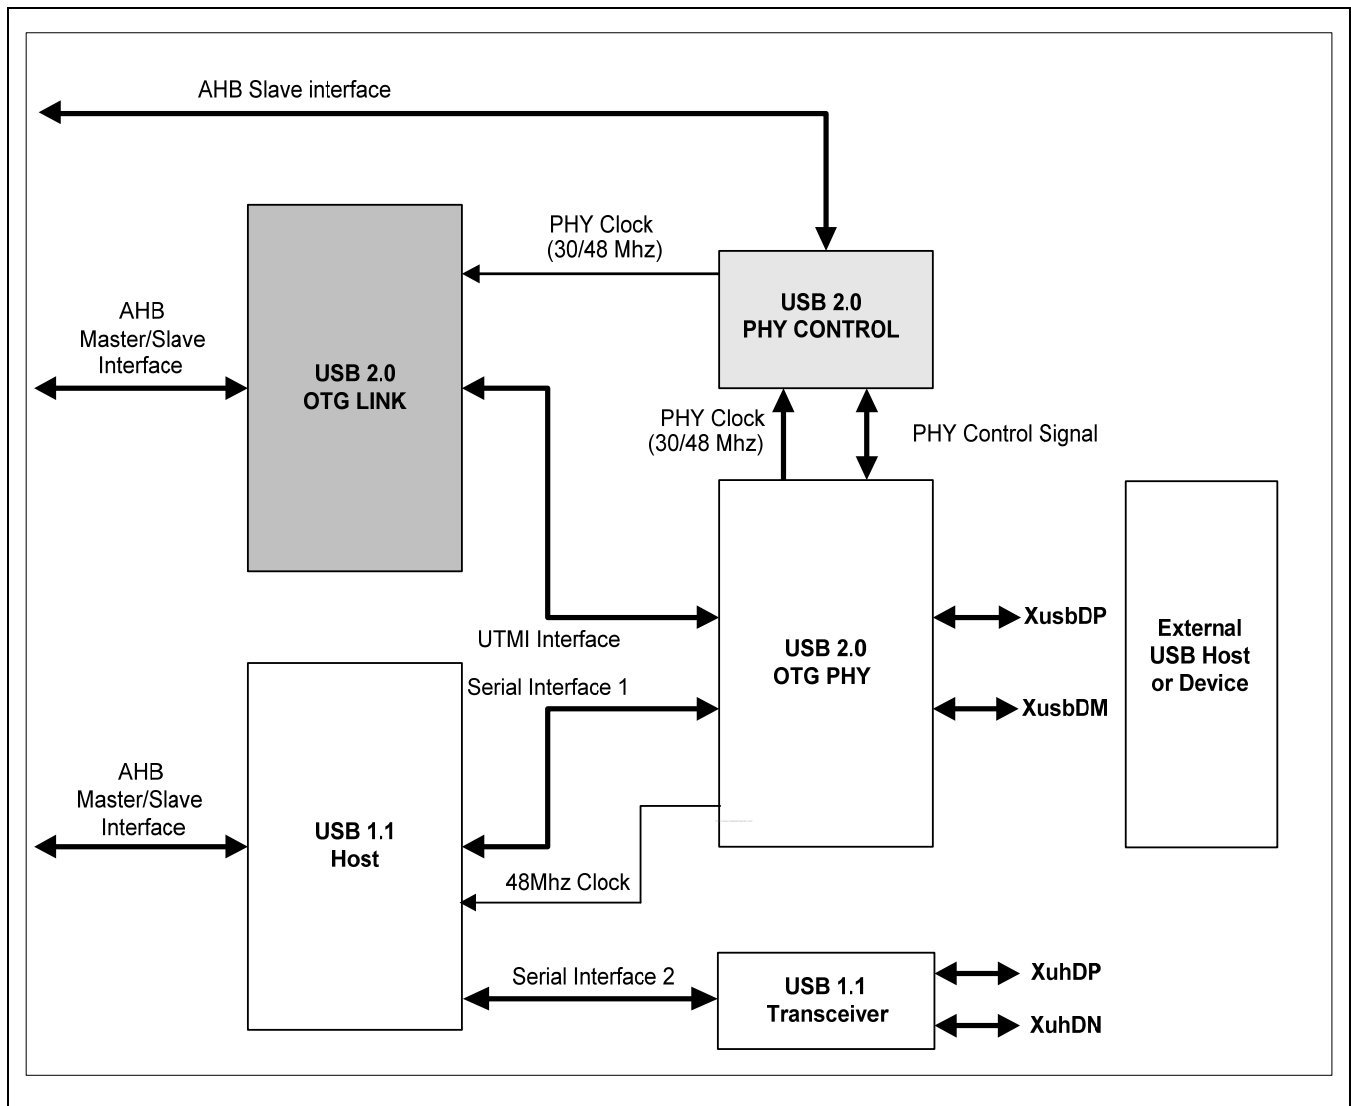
AHB Slave interface

PHY Clock
(30/48 Mhz)

USB 2.0
PHY CONTROL

AHB
Master/Slave
Interface

USB 2.0
OTG LINK

PHY Clock
(30/48 Mhz)

PHY Control Signal

UTMI Interface

USB 2.0
OTG PHY

XusbDP

XusbDM

External
USB Host
or Device

Serial Interface 1

AHB
Master/Slave
Interface

USB 1.1
Host

48Mhz Clock

Serial Interface 2

USB 1.1
Transceiver

XuhDP

XuhDN